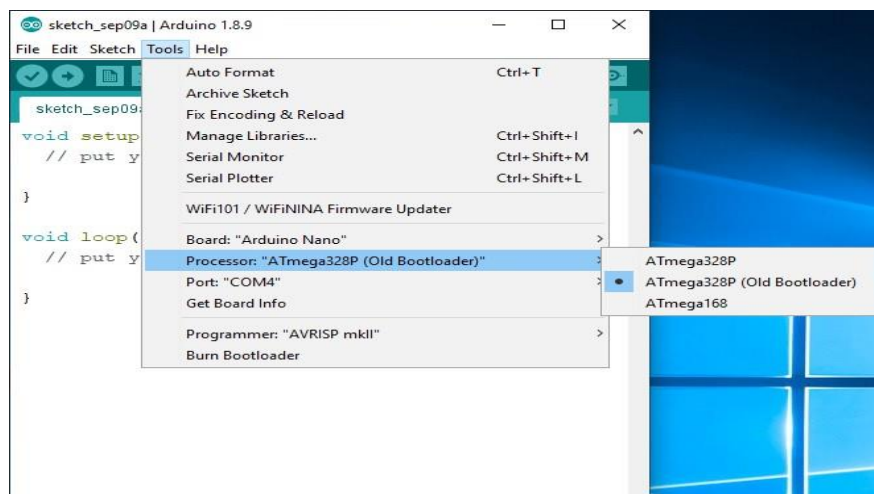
sketch_sep09a | Arduino 1.8.9

File Edit Sketch Tools Help

sketch_sep09a

void setup
// put y

}

void loop(
// put y

}

Auto Format Ctrl+T
Archive Sketch
Fix Encoding & Reload
Manage Libraries... Ctrl+Shift+I
Serial Monitor Ctrl+Shift+M
Serial Plotter Ctrl+Shift+L
WiFi101 / WiFiNINA Firmware Updater
Board: "Arduino Nano"
Processor: "ATmega328P (Old Bootloader)"
Port: "COM4"
Get Board Info
Programmer: "AVRISP mkII"
Burn Bootloader

ATmega328P
ATmega328P (Old Bootloader)
ATmega168